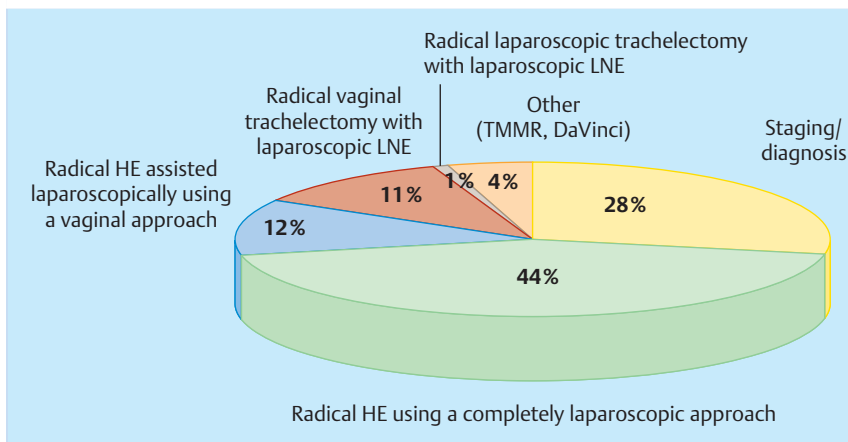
Radical laparoscopic trachelectomy with laparoscopic LNE

Radical vaginal trachelectomy with laparoscopic LNE

Other (TMMR, DaVinci)

Staging/ diagnosis

Radical HE assisted laparoscopically using a vaginal approach

11%

1%

4%

28%

12%

44%

Radical HE using a completely laparoscopic approach